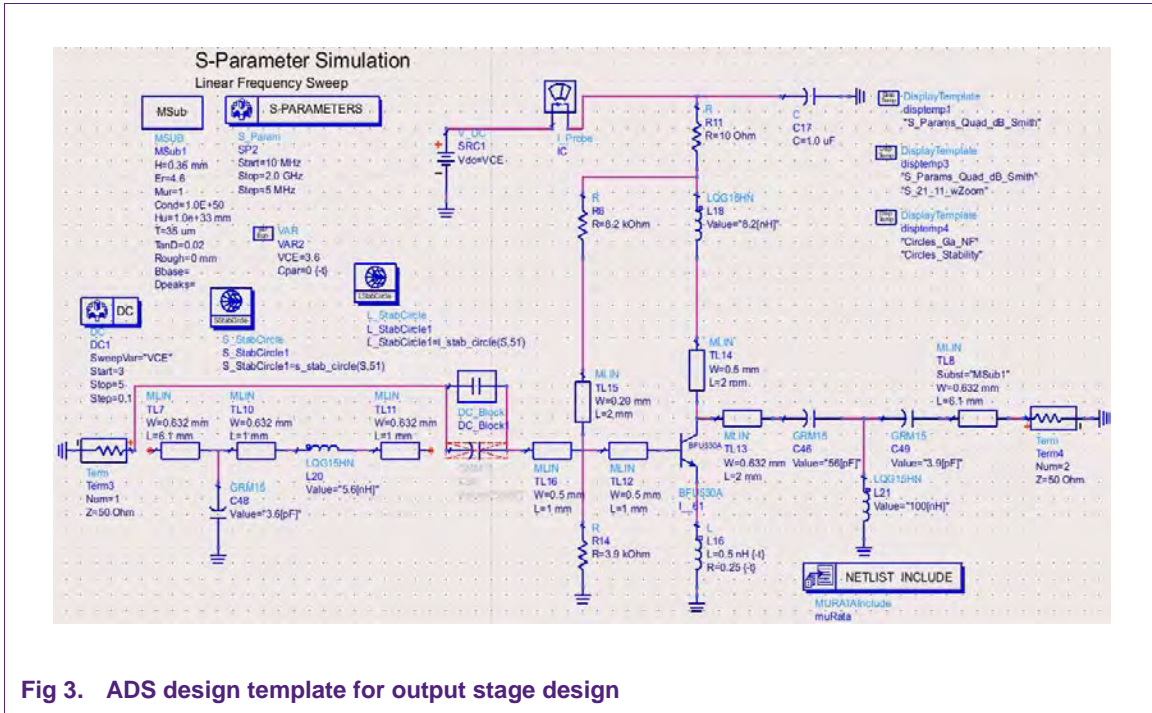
S-Parameter Simulation
Linear Frequency Sweep

MSub

S-PARAMETERS

MSUB
MSub1
H=0.36 mm
Er=4.6
Mur=1
Cond=1.0E+50
Hu=1.0e+33 mm
T=35 um
TanD=0.02
Rough=0 mm
Bbase=
Dpeaks=

S_Param
SP2
Start=10 MHz
Stop=2.0 GHz
Step=5 MHz

VAR
VAR2
VCE=3.6
Cpar=0 {-t}

V_DC
SRC1
Vdc=VCE

I_Probe
IC

R
R11
R=10 Ohm

C
C17
C=1.0 uF

DisplayTemplate
disptemp1
"S_Params_Quad_dB_Smith"

DisplayTemplate
disptemp3
"S_Params_Quad_dB_Smith"
"S_21_11_wZoom"

DisplayTemplate
disptemp4
"Circles_Ga_NF"
"Circles_Stability"

R
R6
R=8.2 kOhm

LQG15HN
L18
Value="8.2[nH]"

DC

DC
DC1
SweepVar="VCE"
Start=3
Stop=5
Step=0.1

S_StabCircle
S_StabCircle1
S_StabCircle1=s_stab_circle(S,51)

L_StabCircle
L_StabCircle1
L_StabCircle1=l_stab_circle(S,51)

MLIN
TL14
W=0.5 mm
L=2 mm

MLIN
TL8
Subst="MSub1"
W=0.632 mm
L=6.1 mm

MLIN
TL15
W=0.20 mm
L=2 mm

MLIN
TL7
W=0.632 mm
L=6.1 mm

MLIN
TL10
W=0.632 mm
L=1 mm

MLIN
TL11
W=0.632 mm
L=1 mm

DC_Block
DC_Block1

Term
Term3
Num=1
Z=50 Ohm

GRM15
C48
Value="3.6[pF]"

LQG15HN
L20
Value="5.6[nH]"

MLIN
TL16
W=0.5 mm
L=1 mm

MLIN
TL12
W=0.5 mm
L=1 mm

BFU530A

MLIN
TL13
W=0.632 mm
L=2 mm

GRM15
C46
Value="56[pF]"

GRM15
C49
Value="3.9[pF]"

Term
Term4
Num=2
Z=50 Ohm

BFU530A
Q1

LQG15HN
L21
Value="100[nH]"

R
R14
R=3.9 kOhm

L
L16
L=0.5 nH {-t}
R=0.25 {-t}

NETLIST INCLUDE
MURATAInclude
muRata

Fig 3. ADS design template for output stage design